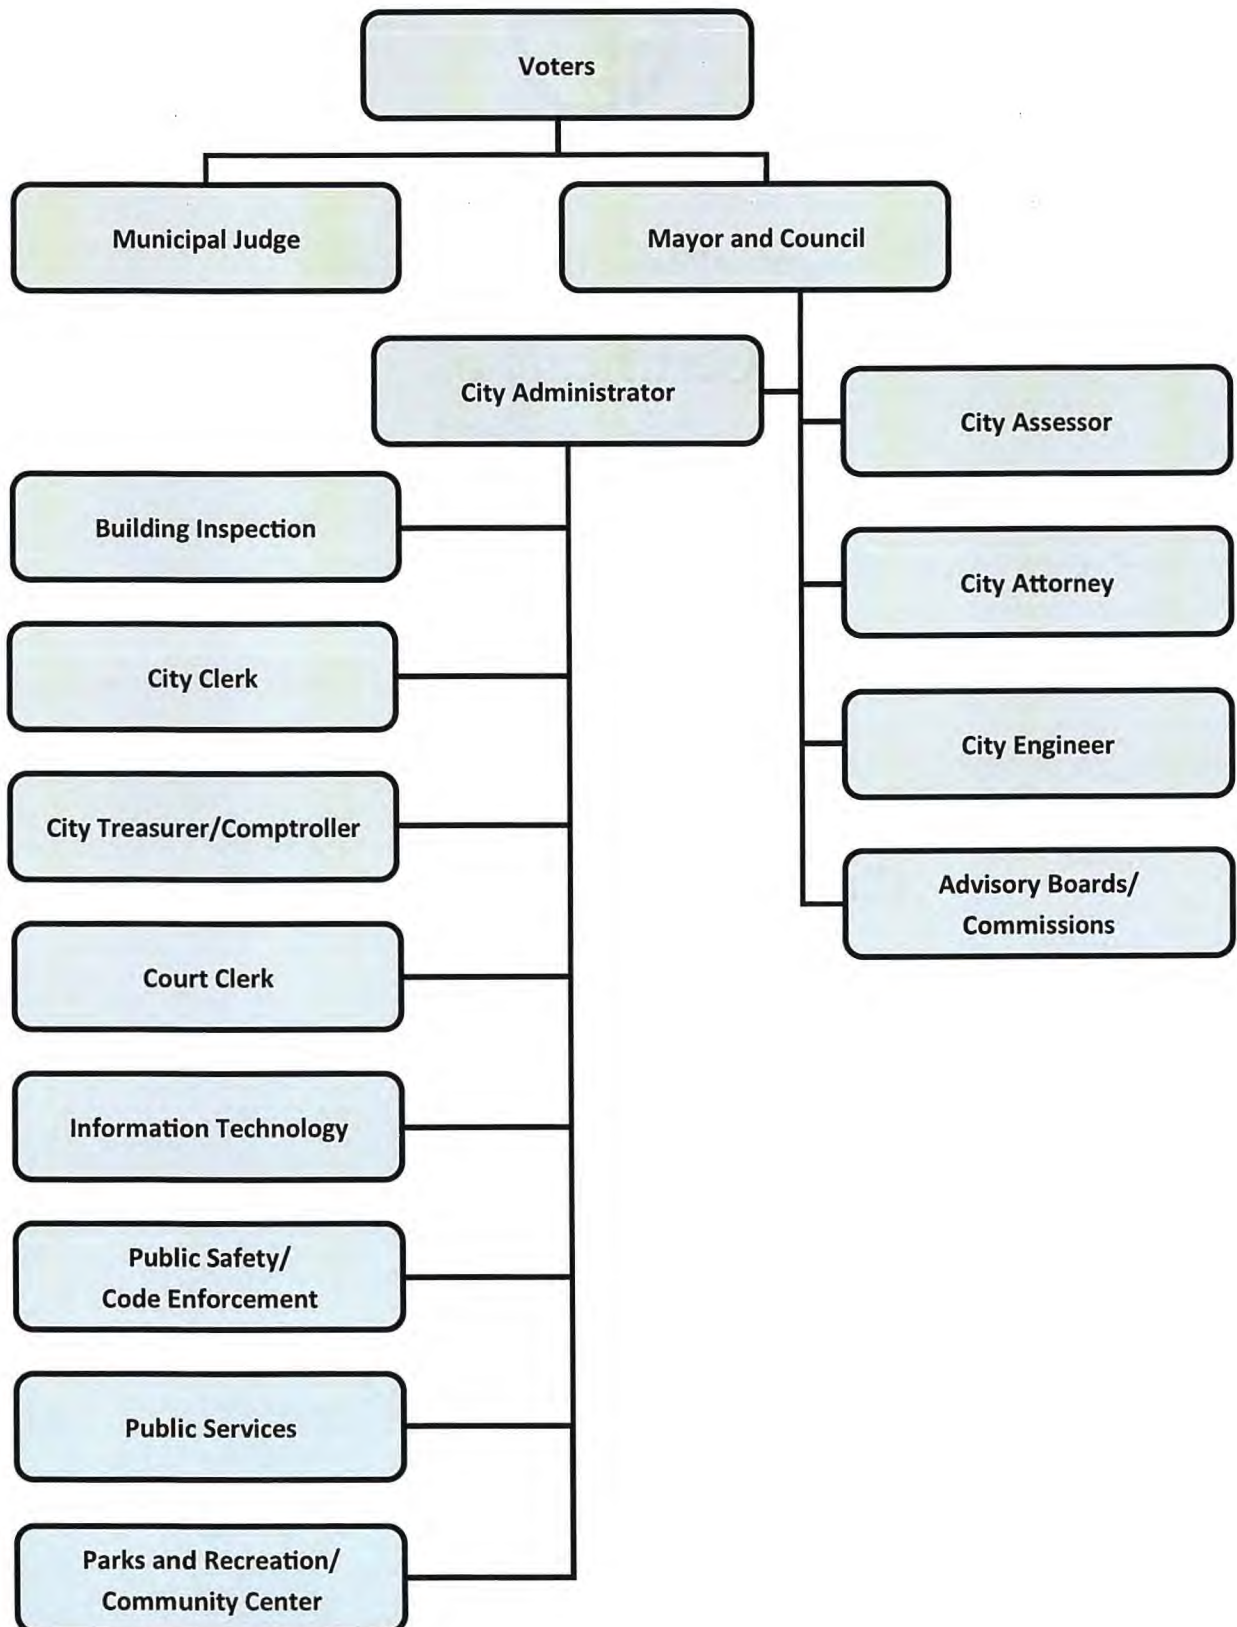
Voters

Municipal Judge

Mayor and Council

City Administrator

City Assessor

Building Inspection

City Attorney

City Clerk

City Engineer

City Treasurer/Comptroller

Advisory Boards/ Commissions

Court Clerk

Information Technology

Public Safety/ Code Enforcement

Public Services

Parks and Recreation/ Community Center